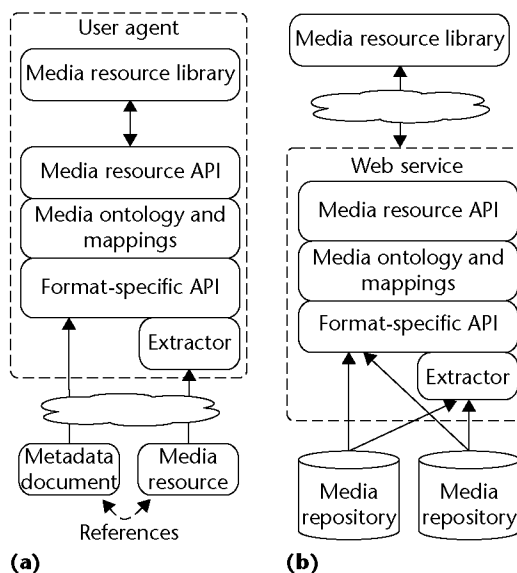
User agent

Media resource library

Media resource API

Media ontology and mappings

Format-specific API

Extractor

Metadata document

Media resource

References

(a)

Media resource library

Web service

Media resource API

Media ontology and mappings

Format-specific API

Extractor

Media repository

Media repository

(b)